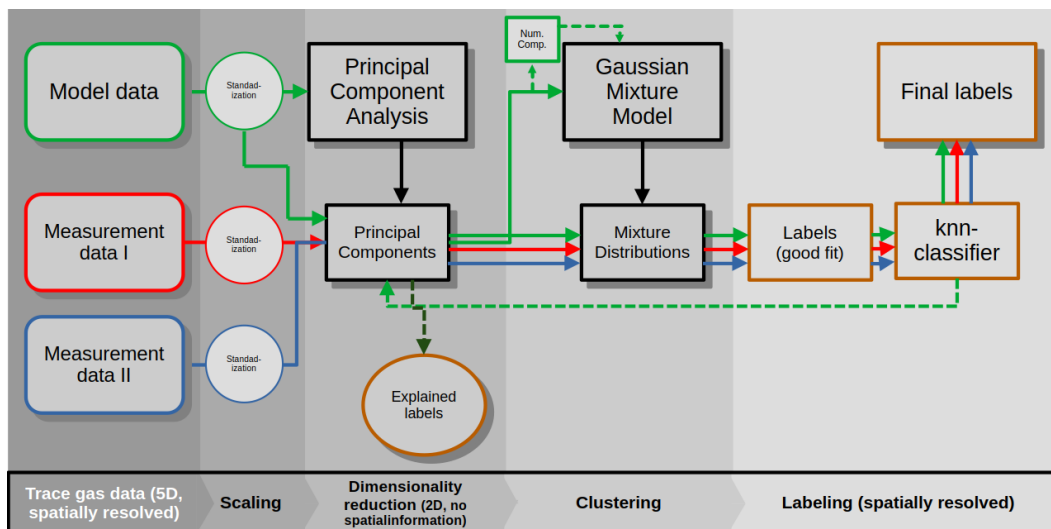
Model data

Standad-ization

Principal Component Analysis

Num. Comp.

Gaussian Mixture Model

Final labels

Measurement data I

Standad-ization

Principal Components

Mixture Distributions

Labels (good fit)

knn-classifier

Measurement data II

Standad-ization

Explained labels

Trace gas data (5D, spatially resolved)

Scaling

Dimensionality reduction (2D, no spatialinformation)

Clustering

Labeling (spatially resolved)